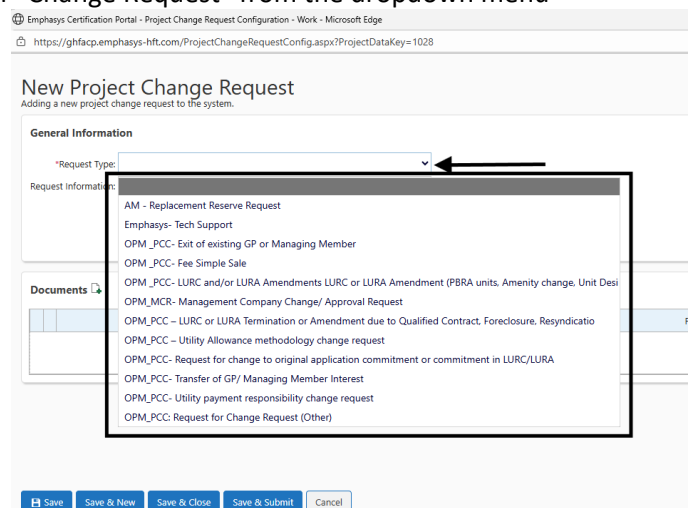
Change Request" from the dropdown menu

Emphasys Certification Portal - Project Change Request Configuration - Work - Microsoft Edge

https://ghfacp.emphasys-hft.com/ProjectChangeRequestConfig.aspx?ProjectDataKey=1028

New Project Change Request
Adding a new project change request to the system.

General Information

*Request Type:

Request Information:

AM - Replacement Reserve Request
Emphasys- Tech Support
OPM _PCC- Exit of existing GP or Managing Member
OPM _PCC- Fee Simple Sale
OPM _PCC- LURC and/or LURA Amendments LURC or LURA Amendment (PBRA units, Amenity change, Unit Desi
OPM_MCR- Management Company Change/ Approval Request
OPM_PCC – LURC or LURA Termination or Amendment due to Qualified Contract, Foreclosure, Resyndicatio
OPM_PCC – Utility Allowance methodology change request
OPM_PCC- Request for change to original application commitment or commitment in LURC/LURA
OPM_PCC- Transfer of GP/ Managing Member Interest
OPM_PCC- Utility payment responsibility change request
OPM_PCC: Request for Change Request (Other)

Documents

Save | Save & New | Save & Close | Save & Submit | Cancel